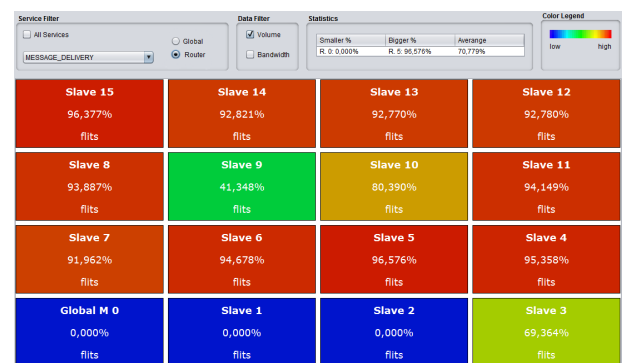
Service Filter

All Services

MESSAGE_DELIVERY

Global

Router

Data Filter

Volume

Bandwidth

Statistics

| Smaller % | Bigger % | Averange |
|---|---|---|
| R. 0: 0,000% | R. 5: 96,576% | 70,779% |

Color Legend

low high

| | | | |
|---|---|---|---|
| Slave 15 96,377% flits | Slave 14 92,821% flits | Slave 13 92,770% flits | Slave 12 92,780% flits |
| Slave 8 93,887% flits | Slave 9 41,348% flits | Slave 10 80,390% flits | Slave 11 94,149% flits |
| Slave 7 91,962% flits | Slave 6 94,678% flits | Slave 5 96,576% flits | Slave 4 95,358% flits |
| Global M 0 0,000% flits | Slave 1 0,000% flits | Slave 2 0,000% flits | Slave 3 69,364% flits |